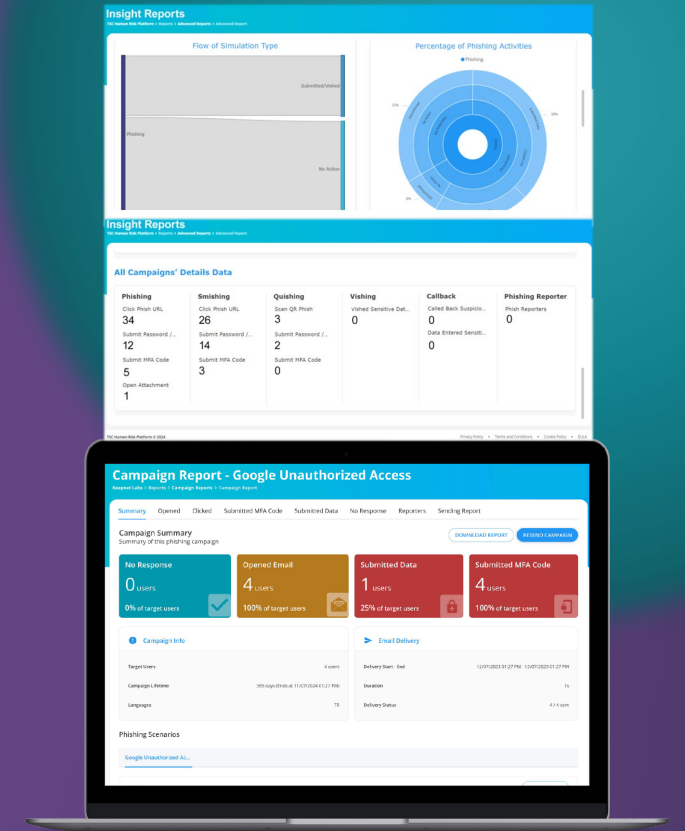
Insight Reports
TSC Human Risk Platform > Reports > Advanced Reports > Advanced Report

Flow of Simulation Type

Submitted/Visited

Phishing

No Action

Percentage of Phishing Activities

Phishing

Insight Reports
TSC Human Risk Platform > Reports > Advanced Reports > Advanced Report

All Campaigns' Details Data

| Phishing | Smishing | Quishing | Vishing | Callback | Phishing Reporter |
|---|---|---|---|---|---|
| Click Phish URL 34 | Click Phish URL 26 | Scan QR Phish 3 | Vished Sensitive Dat... 0 | Called Back Suspicio... 0 | Phish Reporters 0 |
| Submit Password /... 12 | Submit Password /... 14 | Submit Password /... 2 | | Data Entered Sensiti... 0 | |
| Submit MFA Code 5 | Submit MFA Code 3 | Submit MFA Code 0 | | | |
| Open Attachment 1 | | | | | |

TSC Human Risk Platform © 2024

Privacy Policy Terms and Conditions Cookie Policy Eula

Campaign Report - Google Unauthorized Access
Keepnet Labs > Reports > Campaign Reports > Campaign Report

Summary Opened Clicked Submitted MFA Code Submitted Data No Response Reporters Sending Report

Campaign Summary
Summary of this phishing campaign

DOWNLOAD REPORT RESEND CAMPAIGN

No Response
0 users
0% of target users

Opened Email
4 users
100% of target users

Submitted Data
1 users
25% of target users

Submitted MFA Code
4 users
100% of target users

Campaign Info

Target Users 4 users

Campaign Lifetime 365 days Ends at 11/07/2024 01:27 PM

Languages TR

Email Delivery

Delivery Start - End 12/07/2023 01:27 PM - 12/07/2023 01:27 PM

Duration 1s

Delivery Status 4 / 4 sent

Phishing Scenarios

Google Unauthorized Ac...